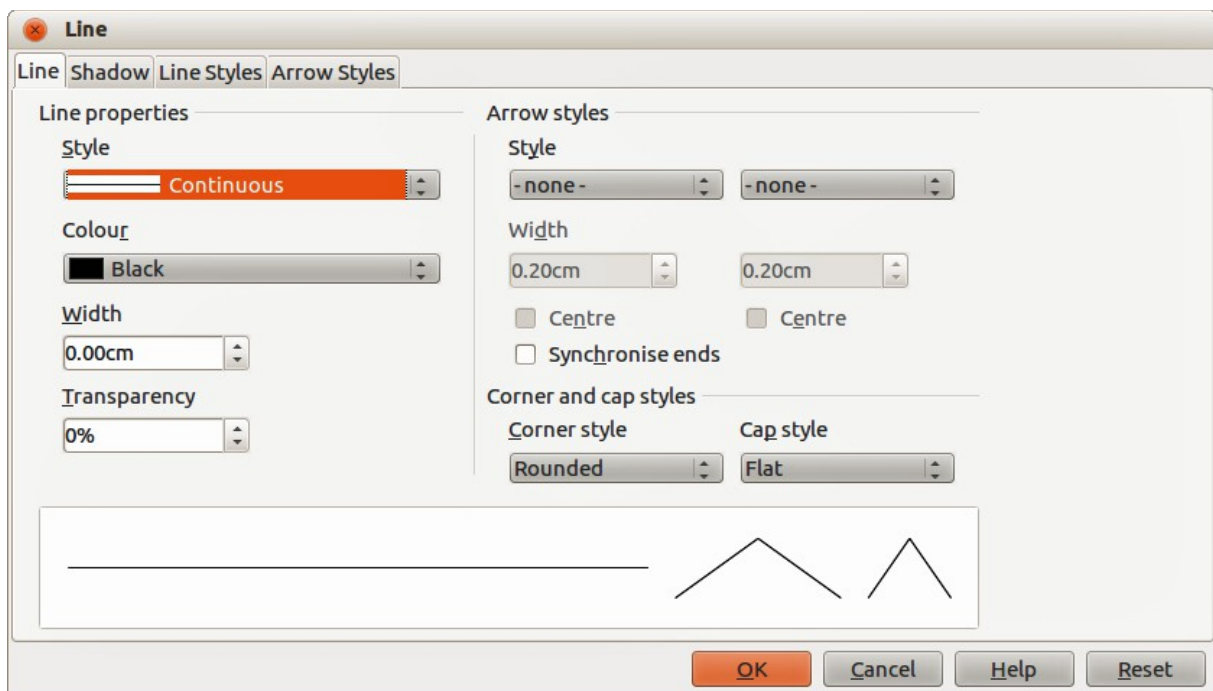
Line

Line Shadow Line Styles Arrow Styles

Line properties

Style

Continuous

Colour

Black

Width

0.00cm

Transparency

0%

Arrow styles

Style

- none -

- none -

Width

0.20cm

0.20cm

Centre

Centre

Synchronise ends

Corner and cap styles

Corner style

Rounded

Cap style

Flat

OK Cancel Help Reset